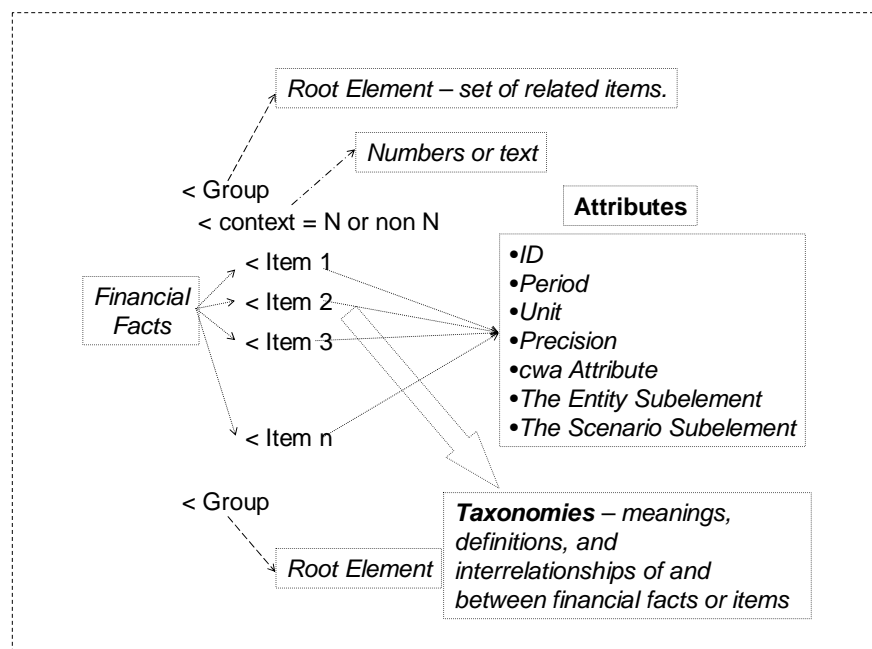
Root Element – set of related items.

Numbers or text

< Group

< context = N or non N

Attributes

•ID
•Period
•Unit
•Precision
•cwa Attribute
•The Entity Subelement
•The Scenario Subelement

Financial Facts

< Item 1

< Item 2

< Item 3

< Item n

< Group

Root Element

Taxonomies – meanings, definitions, and interrelationships of and between financial facts or items